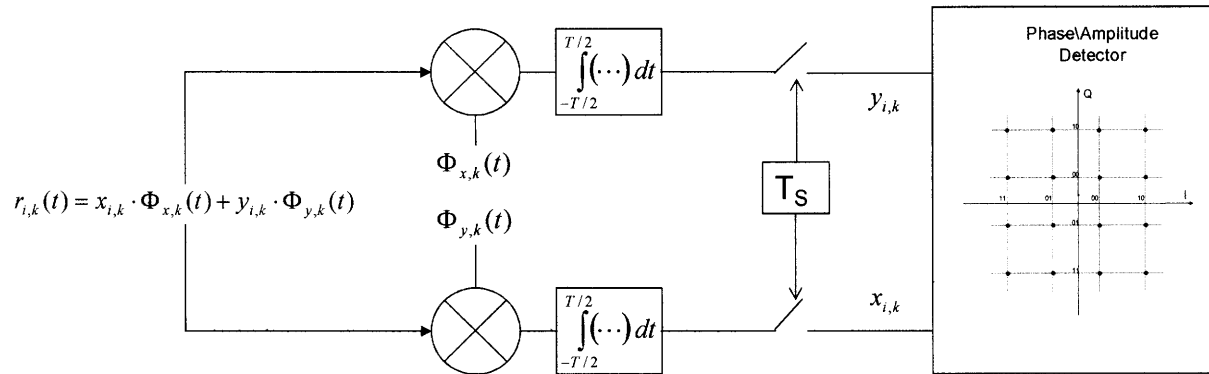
$r_{i,k}(t) = x_{i,k} \cdot \Phi_{x,k}(t) + y_{i,k} \cdot \Phi_{y,k}(t)$

$\Phi_{x,k}(t)$

$\Phi_{y,k}(t)$

$\int_{-T/2}^{T/2} (\cdots)\, dt$

$\int_{-T/2}^{T/2} (\cdots)\, dt$

$T_S$

$y_{i,k}$

$x_{i,k}$

Phase\Amplitude Detector

Q

I

10

00

01

11

11

01

00

10